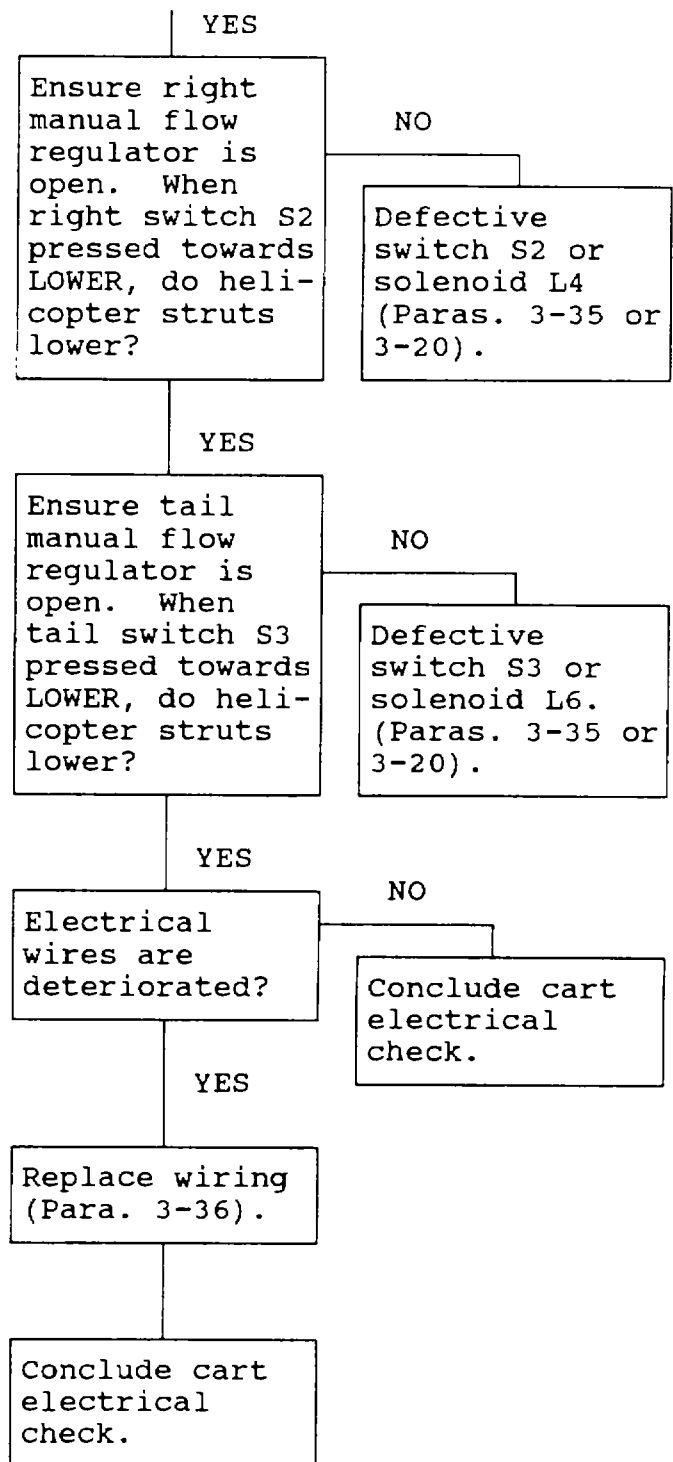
YES

Ensure right manual flow regulator is open. When right switch S2 pressed towards LOWER, do helicopter struts lower?

NO

Defective switch S2 or solenoid L4 (Paras. 3-35 or 3-20).

YES

Ensure tail manual flow regulator is open. When tail switch S3 pressed towards LOWER, do helicopter struts lower?

NO

Defective switch S3 or solenoid L6. (Paras. 3-35 or 3-20).

YES

NO

Electrical wires are deteriorated?

Conclude cart electrical check.

YES

Replace wiring (Para. 3-36).

Conclude cart electrical check.